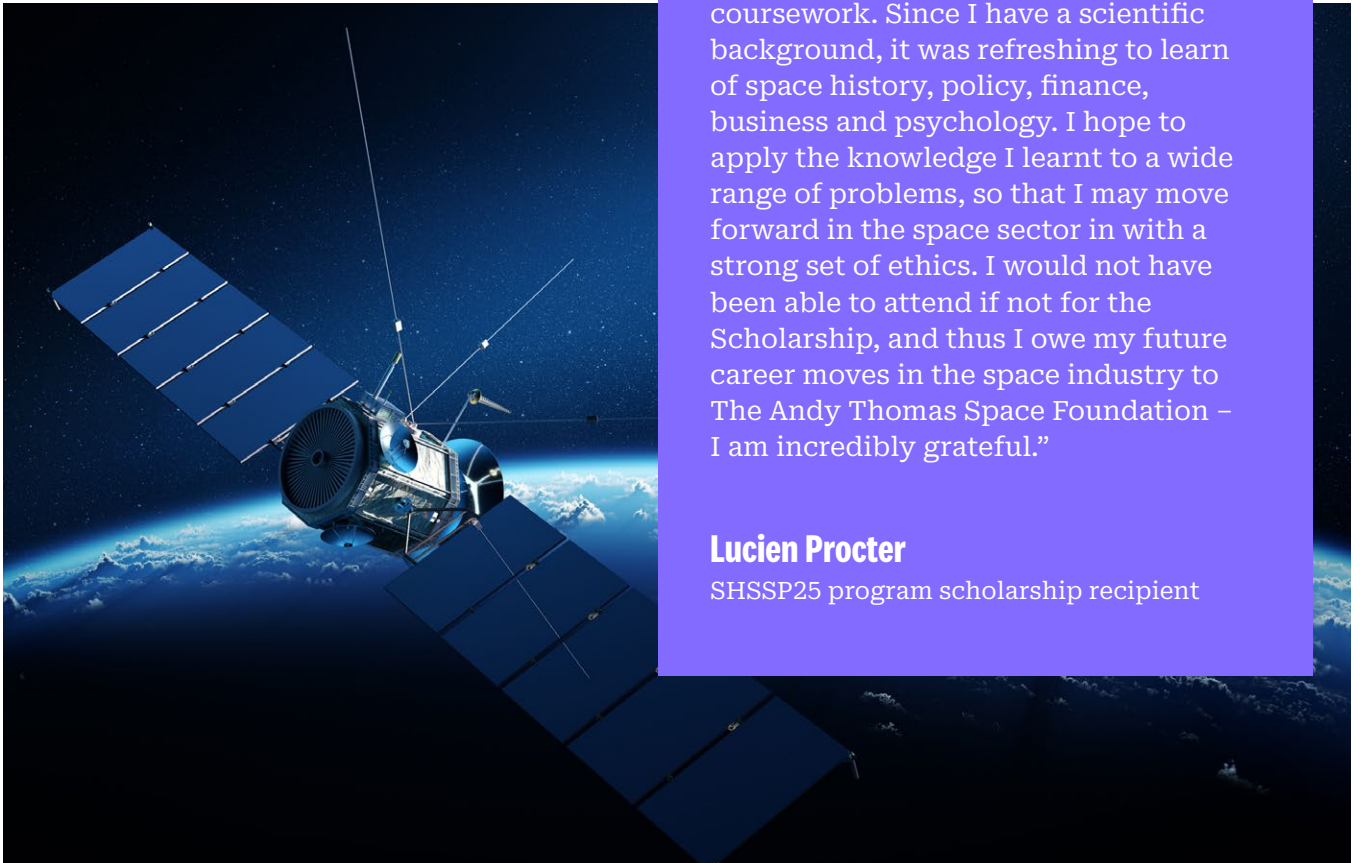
coursework. Since I have a scientific background, it was refreshing to learn of space history, policy, finance, business and psychology. I hope to apply the knowledge I learnt to a wide range of problems, so that I may move forward in the space sector in with a strong set of ethics. I would not have been able to attend if not for the Scholarship, and thus I owe my future career moves in the space industry to The Andy Thomas Space Foundation – I am incredibly grateful."

Lucien Procter
SHSSP25 program scholarship recipient